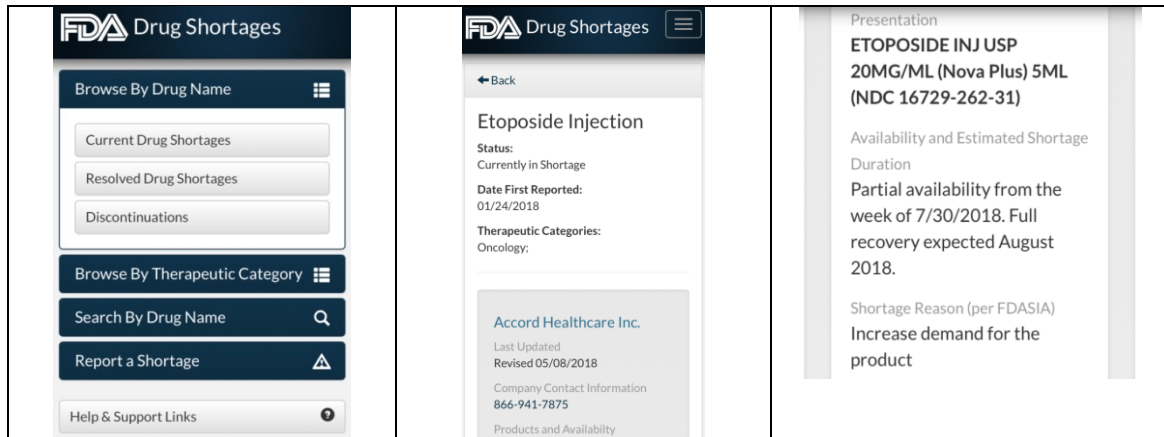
FDA Drug Shortages

Browse By Drug Name

Current Drug Shortages

Resolved Drug Shortages

Discontinuations

Browse By Therapeutic Category

Search By Drug Name

Report a Shortage

Help & Support Links

FDA Drug Shortages

Back

Etoposide Injection

Status:
Currently in Shortage

Date First Reported:
01/24/2018

Therapeutic Categories:
Oncology;

Accord Healthcare Inc.

Last Updated
Revised 05/08/2018

Company Contact Information
866-941-7875

Products and Availabilty

Presentation

ETOPOSIDE INJ USP 20MG/ML (Nova Plus) 5ML (NDC 16729-262-31)

Availability and Estimated Shortage Duration

Partial availability from the week of 7/30/2018. Full recovery expected August 2018.

Shortage Reason (per FDASIA)

Increase demand for the product